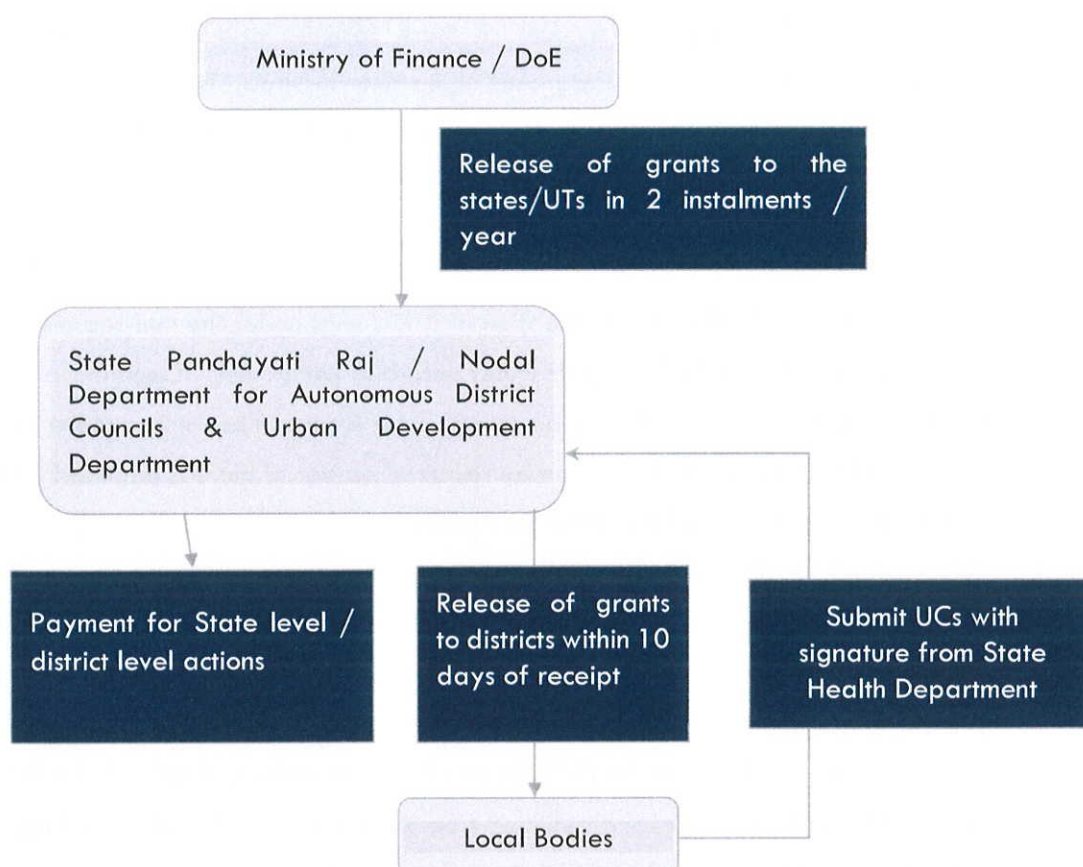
Ministry of Finance / DoE

Release of grants to the states/UTs in 2 instalments / year

State Panchayati Raj / Nodal Department for Autonomous District Councils & Urban Development Department

Payment for State level / district level actions

Release of grants to districts within 10 days of receipt

Submit UCs with signature from State Health Department

Local Bodies